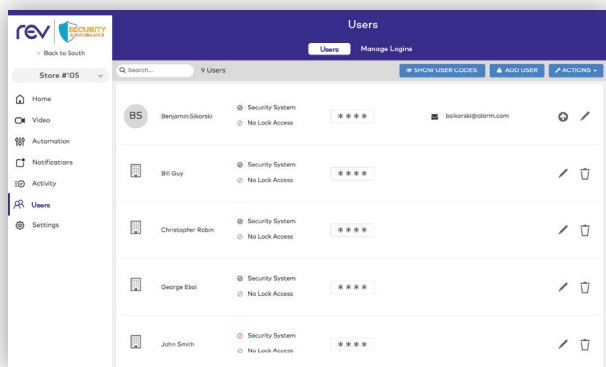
rev SECURITY & SURVEILLANCE

‹ Back to South

Store #105

Home
Video
Automation
Notifications
Activity
Users
Settings

Users

Users Manage Logins

Search... 9 Users

SHOW USER CODES ADD USER ACTIONS

BS Benjamin Sikorski Security System No Lock Access **** bsikorski@alarm.com

Bill Guy Security System No Lock Access ****

Christopher Robin Security System No Lock Access ****

George Ebai Security System No Lock Access ****

John Smith Security System No Lock Access ****